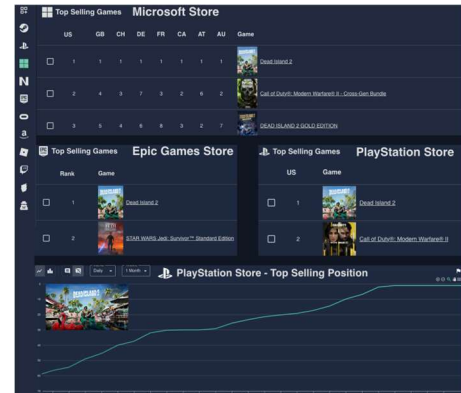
Top Selling Games Microsoft Store

| | US | GB | CH | DE | FR | CA | AT | AU | Game |
|---|---|---|---|---|---|---|---|---|---|
| ☐ | 1 | 1 | 1 | 1 | 1 | 1 | 1 | 1 | Dead Island 2 |
| ☐ | 2 | 4 | 3 | 7 | 3 | 2 | 6 | 2 | Call of Duty®: Modern Warfare® II - Cross-Gen Bundle |
| ☐ | 3 | 5 | 4 | 6 | 8 | 3 | 2 | 7 | DEAD ISLAND 2 GOLD EDITION |

Top Selling Games Epic Games Store

| | Rank | Game |
|---|---|---|
| ☐ | 1 | Dead Island 2 |
| ☐ | 2 | STAR WARS Jedi: Survivor™ Standard Edition |

Top Selling Games PlayStation Store

| | US | Game |
|---|---|---|
| ☐ | 1 | Dead Island 2 |
| ☐ | 2 | Call of Duty®: Modern Warfare® II |

Daily 1 Month

PlayStation Store - Top Selling Position